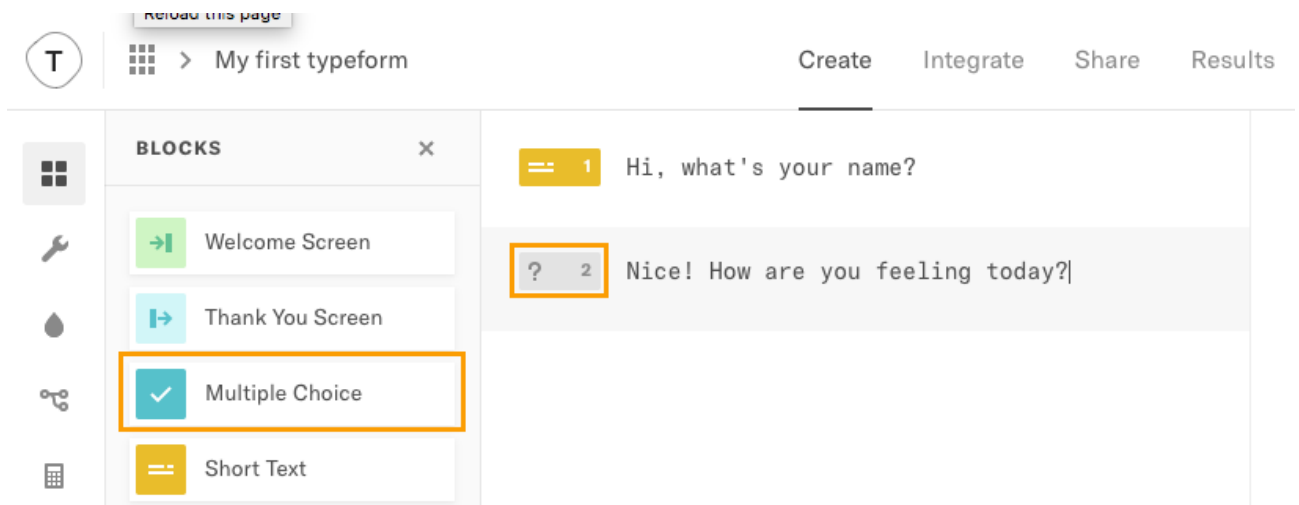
Reload this page

T

My first typeform

Create Integrate Share Results

BLOCKS

Welcome Screen

Thank You Screen

Multiple Choice

Short Text

1 Hi, what's your name?

? 2 Nice! How are you feeling today?